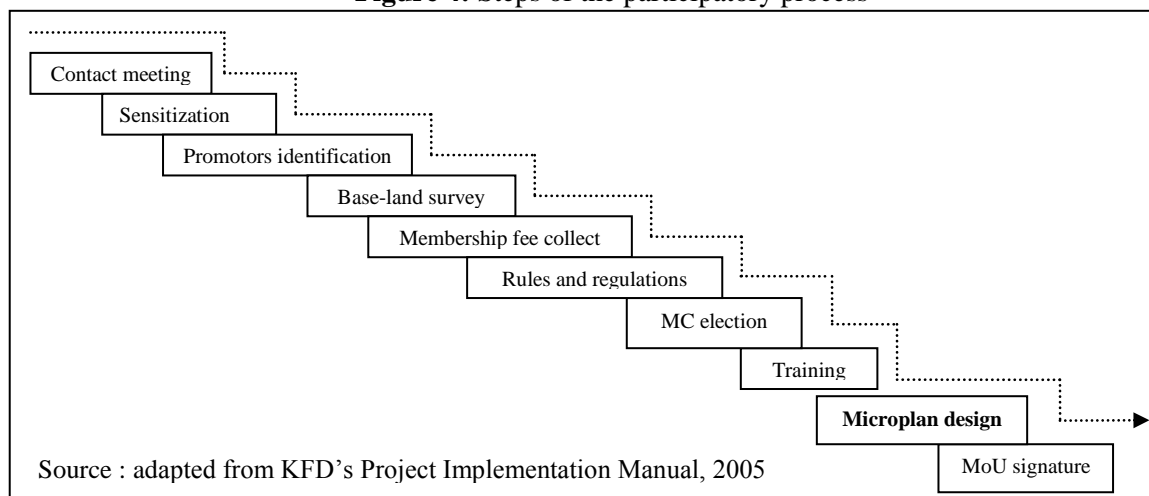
Figure 4: Steps of the participatory process

Contact meeting

Sensitization

Promotors identification

Base-land survey

Membership fee collect

Rules and regulations

MC election

Training

**Microplan design**

MoU signature

Source : adapted from KFD's Project Implementation Manual, 2005